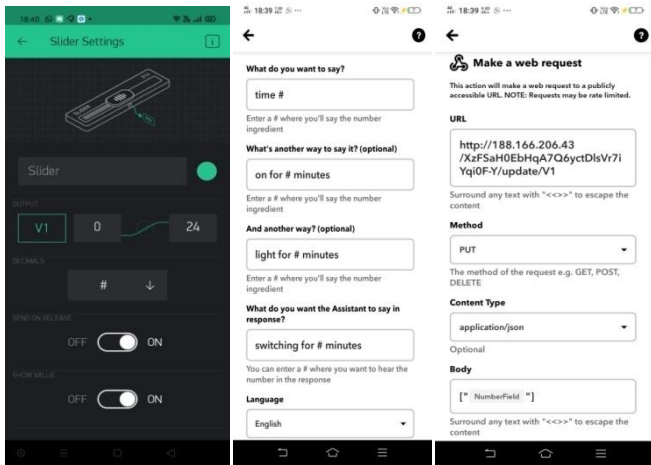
18:40

Slider Settings

Slider

OUTPUT

V1

0

24

DECIMALS

#

SEND ON RELEASE

OFF

ON

SHOW VALUE

OFF

ON

18:39

What do you want to say?

time #

Enter a # where you'll say the number ingredient

What's another way to say it? (optional)

on for # minutes

Enter a # where you'll say the number ingredient

And another way? (optional)

light for # minutes

Enter a # where you'll say the number ingredient

What do you want the Assistant to say in response?

switching for # minutes

You can enter a # where you want to hear the number in the response

Language

English

18:39

Make a web request

This action will make a web request to a publicly accessible URL. NOTE: Requests may be rate limited.

URL

http://188.166.206.43/XzFSaH0EbHqA7Q6yctDlsVr7iYqi0F-Y/update/V1

Surround any text with "<<>>" to escape the content

Method

PUT

The method of the request e.g. GET, POST, DELETE

Content Type

application/json

Optional

Body

[" NumberField "]

Surround any text with "<<>>" to escape the content